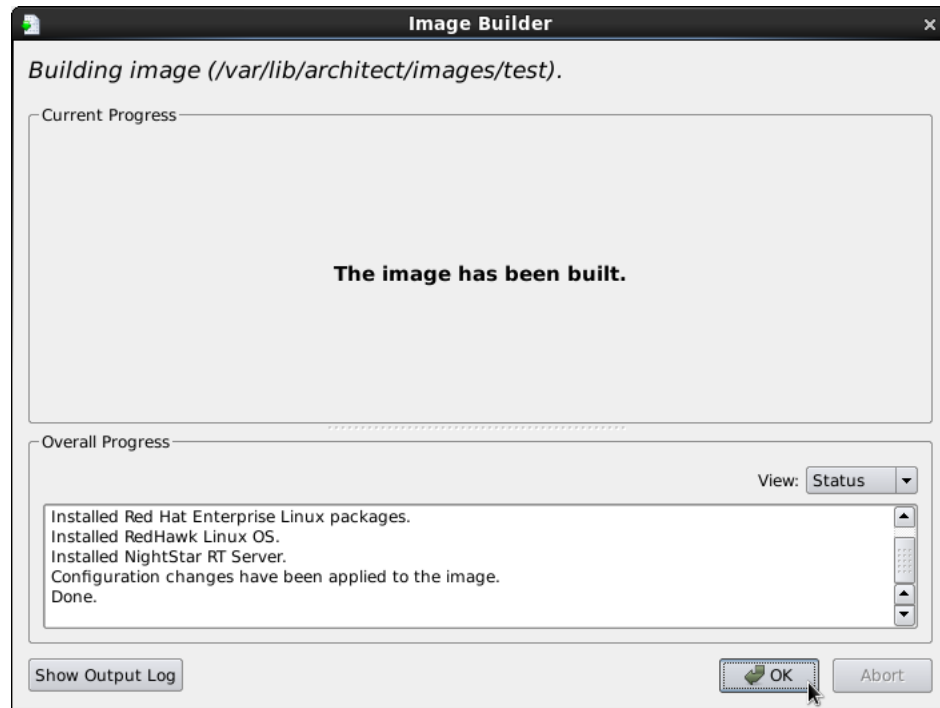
Image Builder

Building image (/var/lib/architect/images/test).

Current Progress

The image has been built.

Overall Progress

View: Status

Installed Red Hat Enterprise Linux packages.
Installed RedHawk Linux OS.
Installed NightStar RT Server.
Configuration changes have been applied to the image.
Done.

Show Output Log

OK

Abort